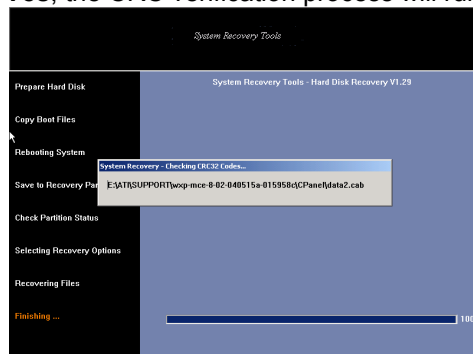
Yes, the CRC verification process will fa

System Recovery Tools

Prepare Hard Disk

Copy Boot Files

Rebooting System

Save to Recovery Par

Check Partition Status

Selecting Recovery Options

Recovering Files

Finishing ...

System Recovery Tools - Hard Disk Recovery V1.29

System Recovery - Checking CRC32 Codes...

E:\ATI\SUPPORT\wxp-mce-8-02-040515a-015958c\CPanel\data2.cab

100